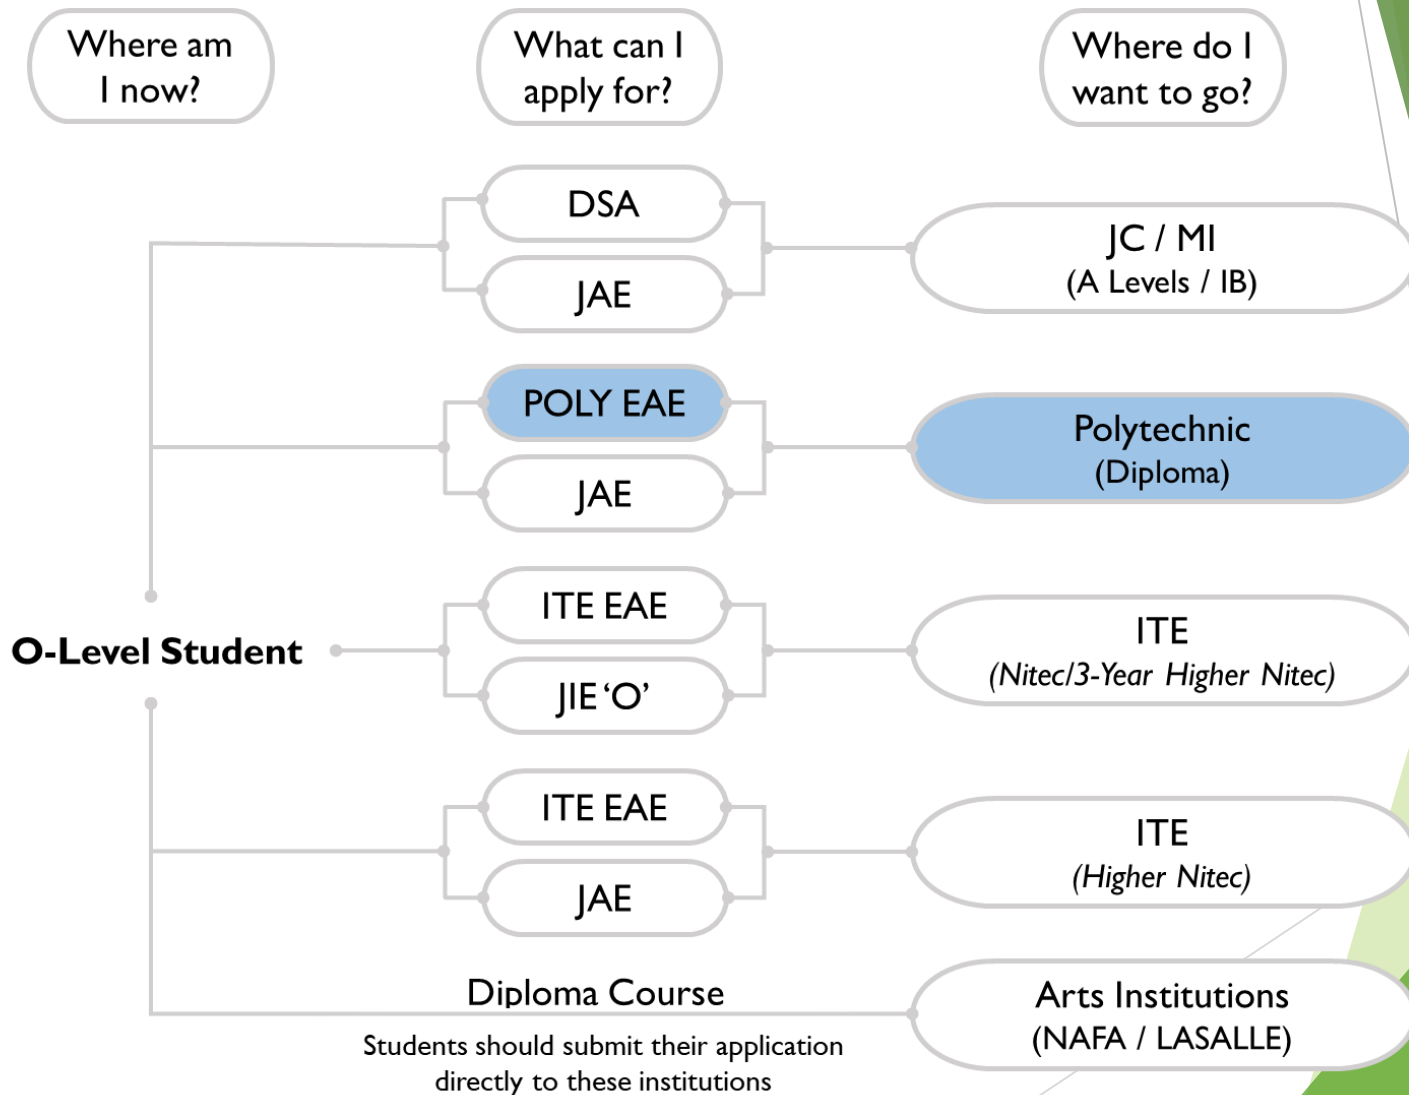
Where am I now?

What can I apply for?

Where do I want to go?

DSA

JAE

JC / MI
(A Levels / IB)

POLY EAE

JAE

Polytechnic
(Diploma)

O-Level Student

ITE EAE

JIE 'O'

ITE
(Nitec/3-Year Higher Nitec)

ITE EAE

JAE

ITE
(Higher Nitec)

Diploma Course

Students should submit their application directly to these institutions

Arts Institutions
(NAFA / LASALLE)